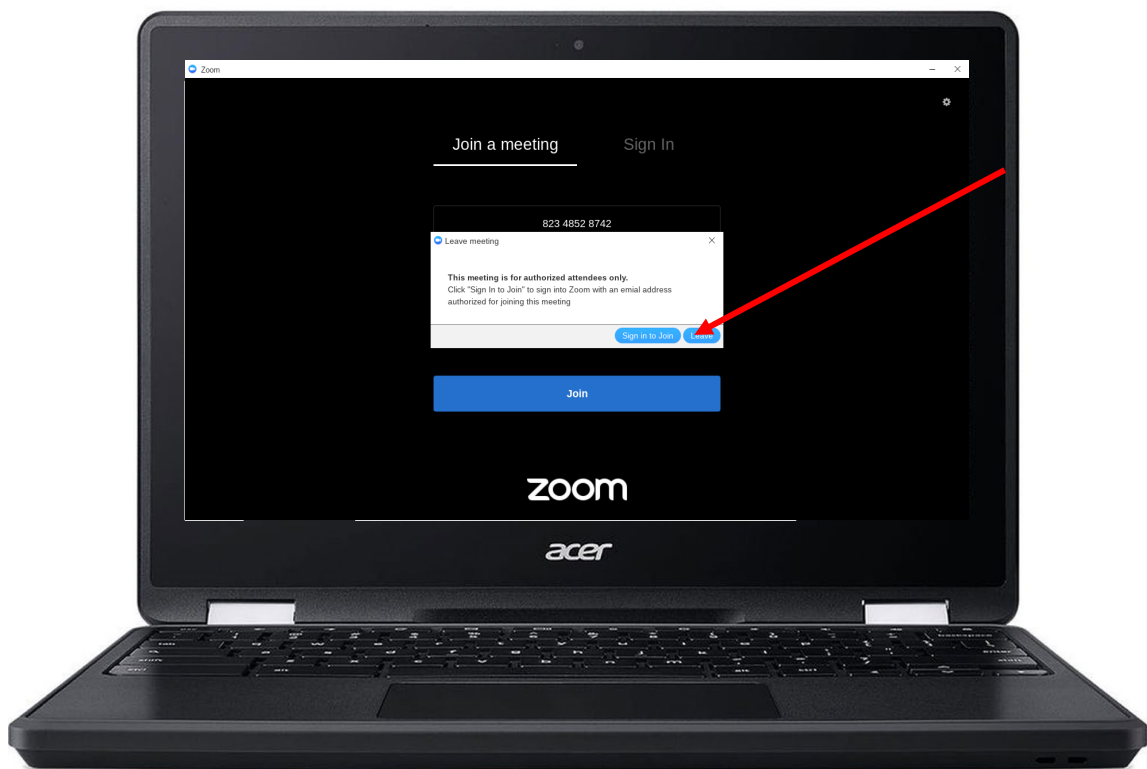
Zoom

Join a meeting Sign In

823 4852 8742

Leave meeting

This meeting is for authorized attendees only.
Click "Sign In to Join" to sign into Zoom with an email address authorized for joining this meeting

Sign in to Join Leave

Join

zoom

acer